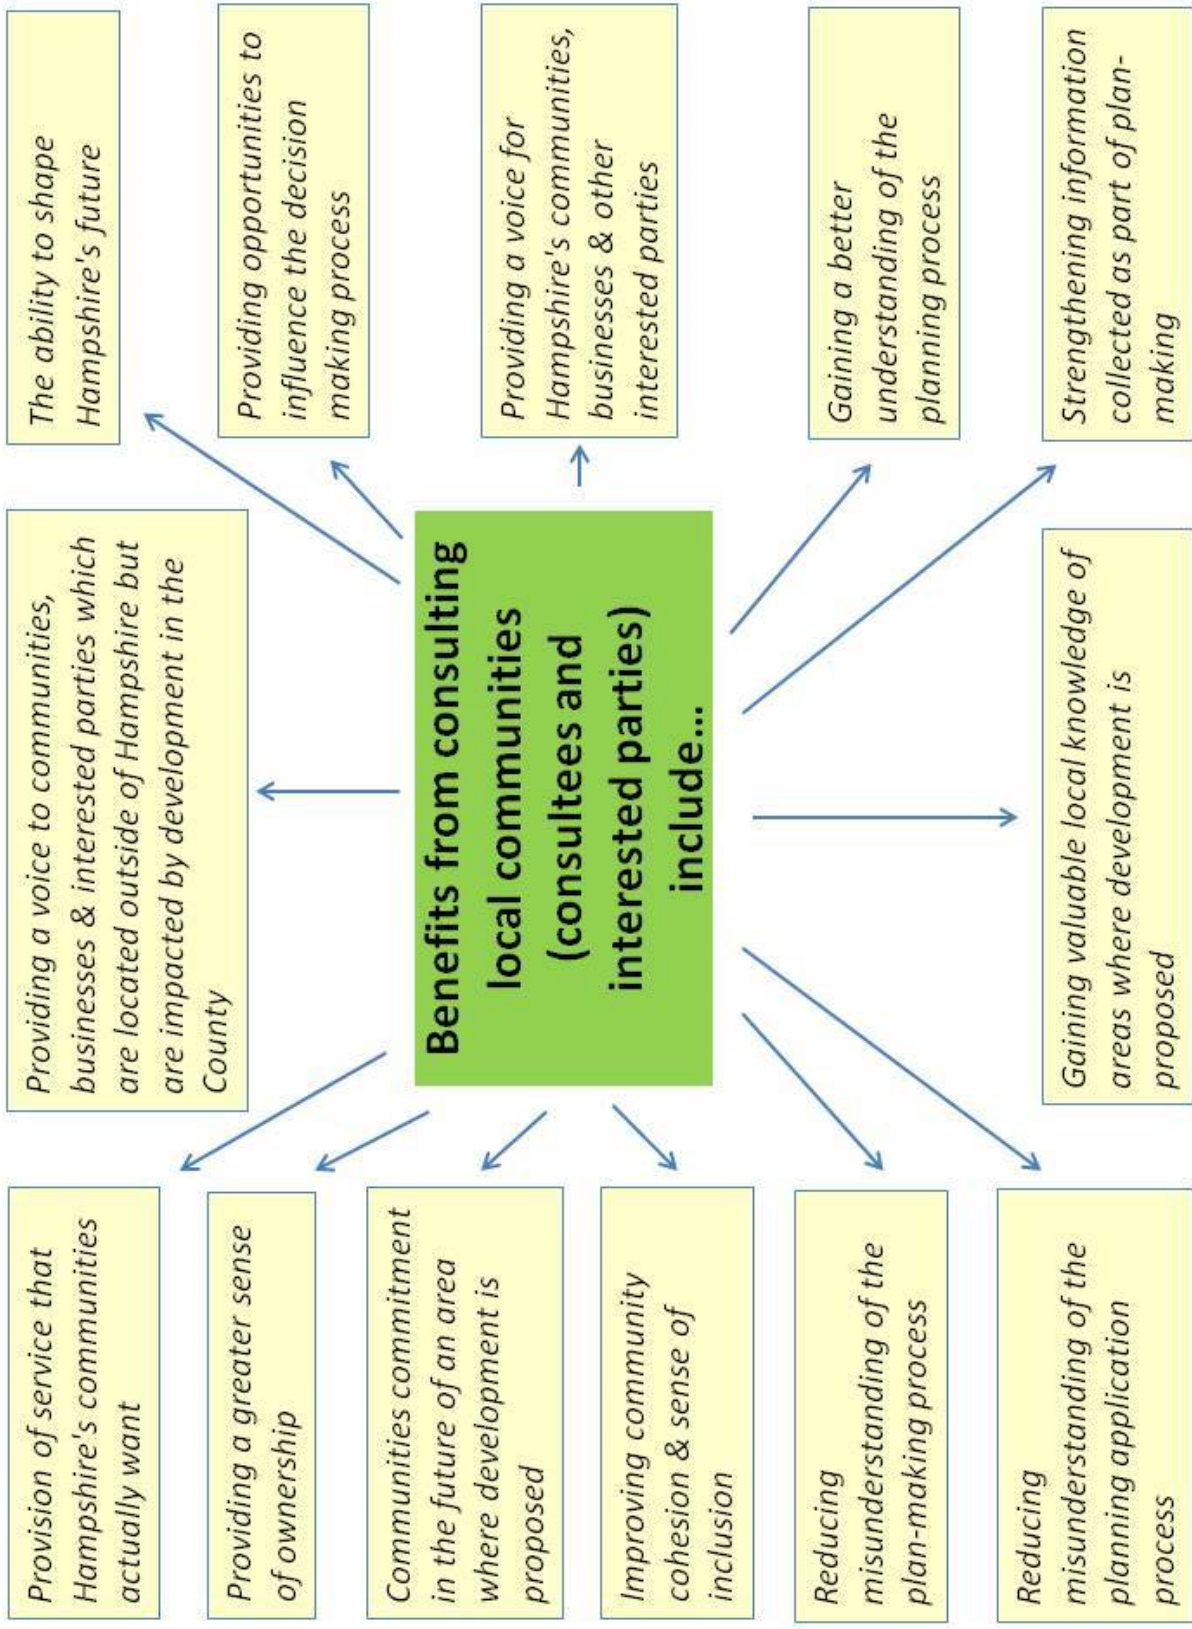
Benefits from consulting local communities (consultees and interested parties) include...

The ability to shape Hampshire's future

Providing opportunities to influence the decision making process

Providing a voice for Hampshire's communities, businesses & other interested parties

Gaining a better understanding of the planning process

Strengthening information collected as part of plan-making

Providing a voice to communities, businesses & interested parties which are located outside of Hampshire but are impacted by development in the County

Gaining valuable local knowledge of areas where development is proposed

Provision of service that Hampshire's communities actually want

Providing a greater sense of ownership

Communities commitment in the future of an area where development is proposed

Improving community cohesion & sense of inclusion

Reducing misunderstanding of the plan-making process

Reducing misunderstanding of the planning application process